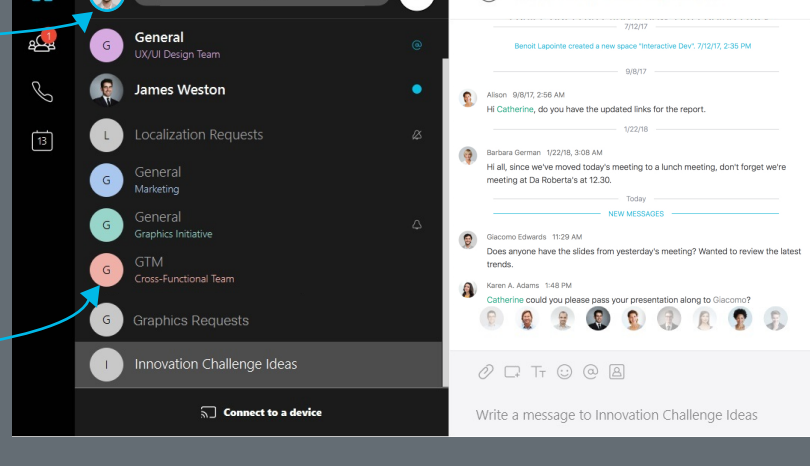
1

13

G General
UX/UI Design Team

James Weston

L Localization Requests

G General
Marketing

G General
Graphics Initiative

G GTM
Cross-Functional Team

G Graphics Requests

I Innovation Challenge Ideas

Connect to a device

7/12/17

Benoit Lapointe created a new space "Interactive Dev". 7/12/17, 2:35 PM

9/8/17

Alison 9/8/17, 2:56 AM
Hi Catherine, do you have the updated links for the report.

1/22/18

Barbara German 1/22/18, 3:08 PM
Hi all, since we've moved today's meeting to a lunch meeting, don't forget we're meeting at Da Roberta's at 12.30.

Today

NEW MESSAGES

Giacomo Edwards 11:29 AM
Does anyone have the slides from yesterday's meeting? Wanted to review the latest trends.

Karen A. Adams 1:48 PM
Catherine could you please pass your presentation along to Giacomo?

Write a message to Innovation Challenge Ideas